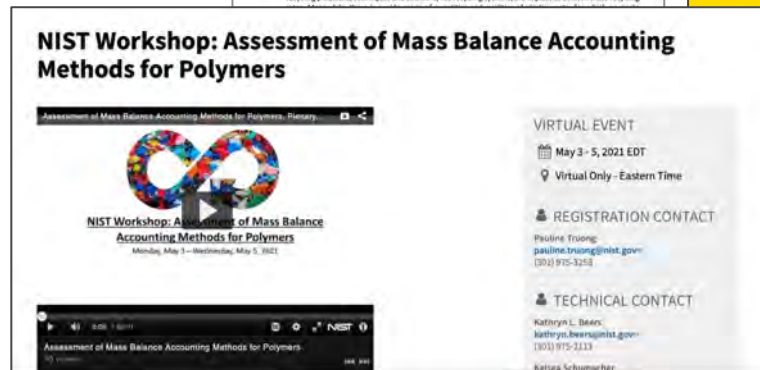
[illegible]

NIST Workshop: Assessment of Mass Balance Accounting Methods for Polymers

Assessment of Mass Balance Accounting Methods for Polymers, Plenary...

NIST Workshop: Assessment of Mass Balance Accounting Methods for Polymers

Monday, May 3 – Wednesday, May 5, 2021

0:00 / 50:11

NIST

Assessment of Mass Balance Accounting Methods for Polymers

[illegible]

VIRTUAL EVENT

May 3 - 5, 2021 EDT

Virtual Only - Eastern Time

REGISTRATION CONTACT

Pauline Truong
pauline.truong@nist.gov
(301) 975-3258

TECHNICAL CONTACT

Kathryn L. Beers
kathryn.beers@nist.gov
(301) 975-3113

Kelsea Schumacher